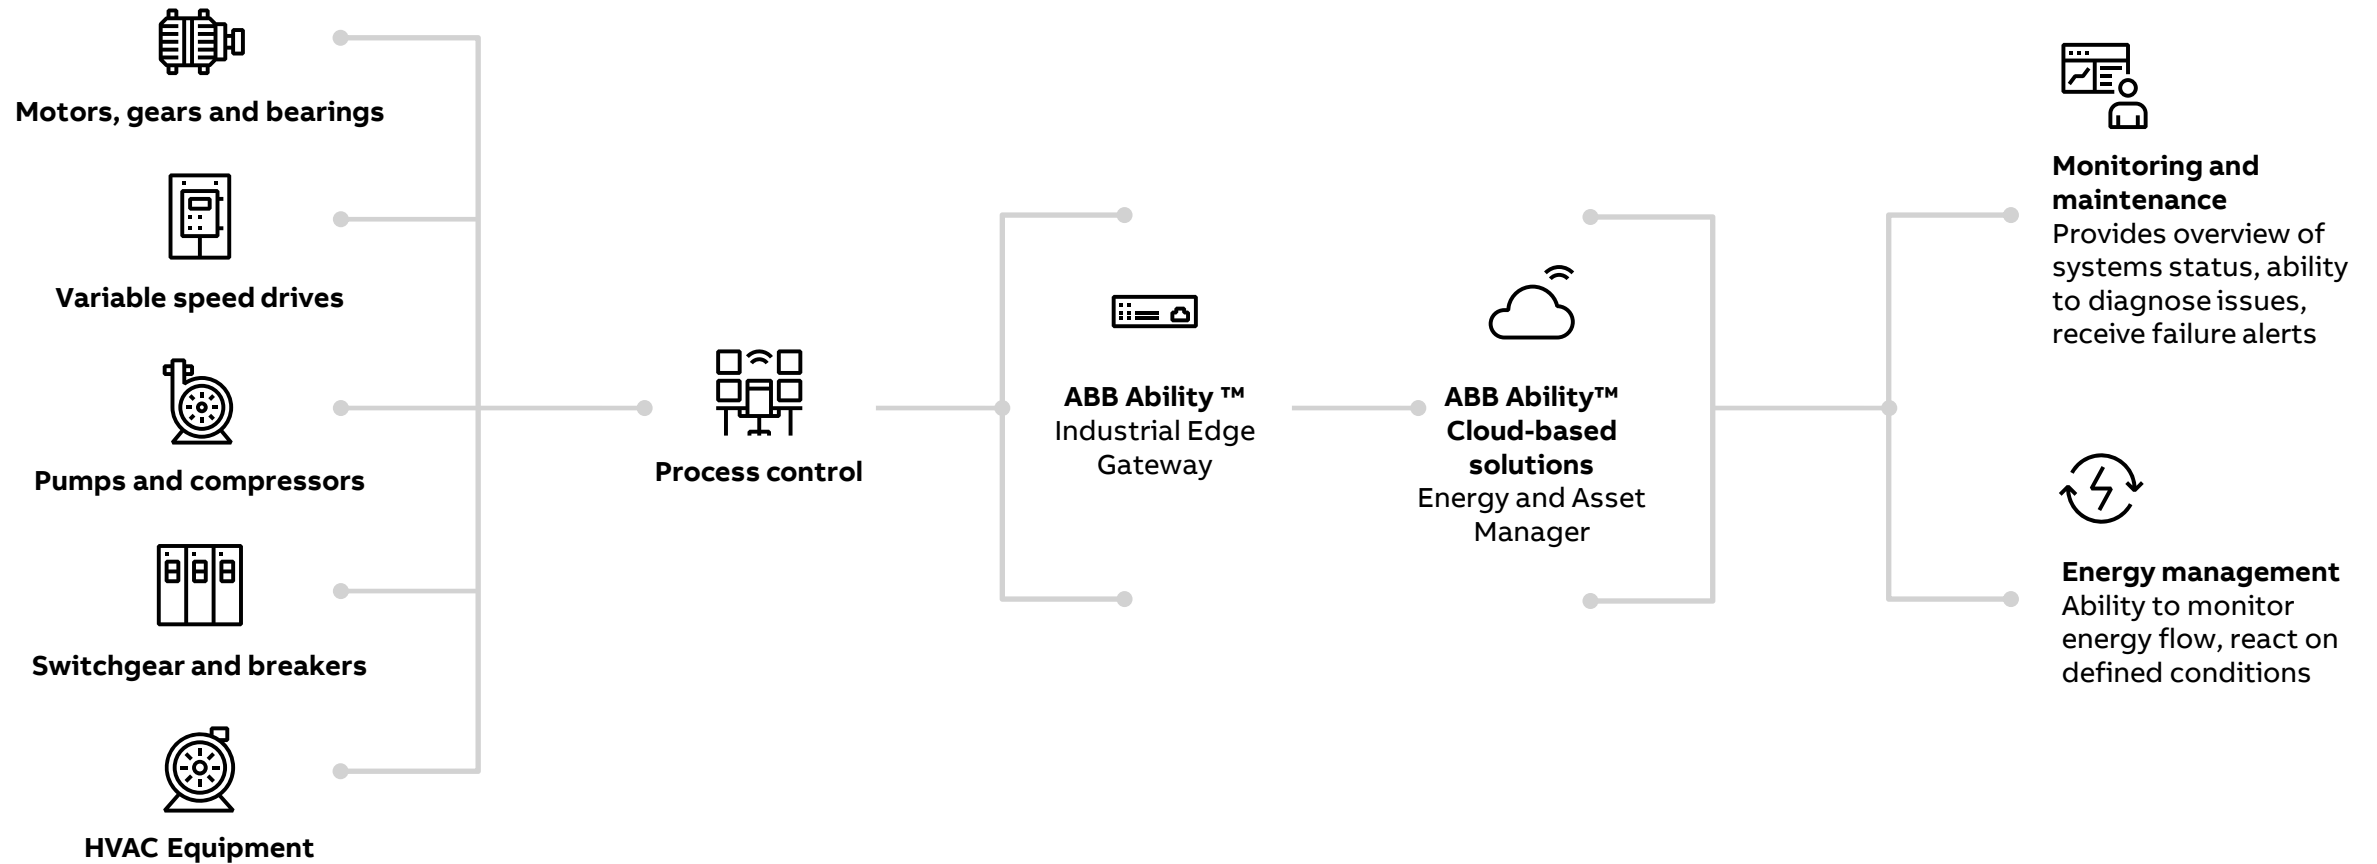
Motors, gears and bearings

Variable speed drives

Pumps and compressors

Switchgear and breakers

HVAC Equipment

Process control

ABB Ability ™ Industrial Edge Gateway

ABB Ability™ Cloud-based solutions
Energy and Asset Manager

Monitoring and maintenance
Provides overview of systems status, ability to diagnose issues, receive failure alerts

Energy management
Ability to monitor energy flow, react on defined conditions